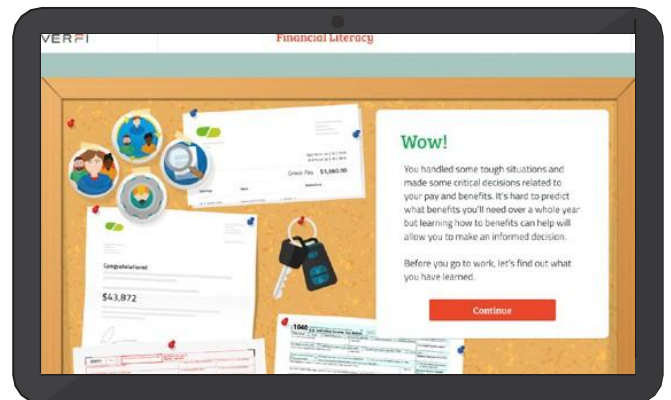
VERFI

Financial Literacy

Gross Pay $1,560.00

Congratulations!

$43,872

1040

Wow!

You handled some tough situations and made some critical decisions related to your pay and benefits. It's hard to predict what benefits you'll need over a whole year but learning how to benefits can help will allow you to make an informed decision.

Before you go to work, let's find out what you have learned.

Continue